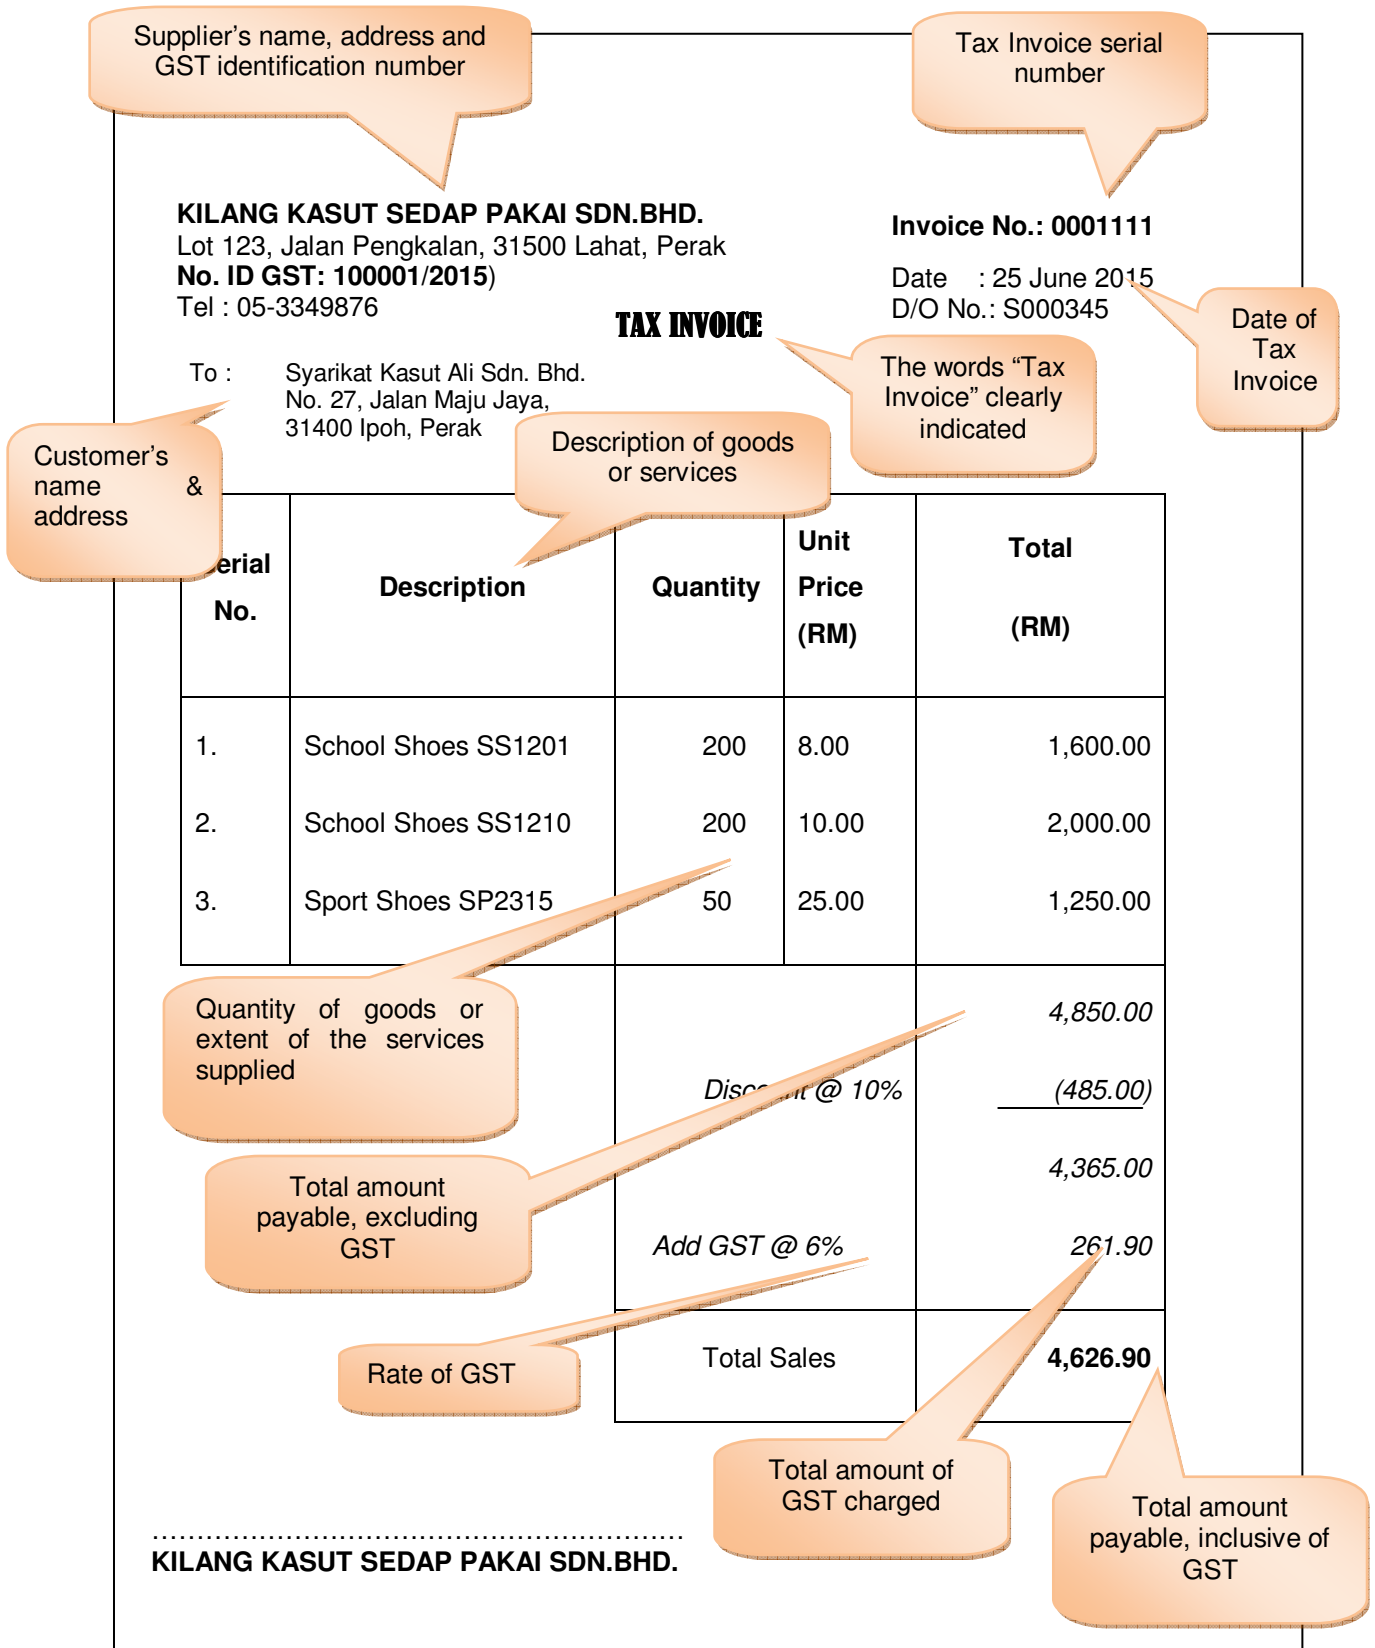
Supplier's name, address and GST identification number

Tax Invoice serial number

KILANG KASUT SEDAP PAKAI SDN.BHD.
Lot 123, Jalan Pengkalan, 31500 Lahat, Perak
No. ID GST: 100001/2015)
Tel : 05-3349876

Invoice No.: 0001111

Date : 25 June 2015
D/O No.: S000345

Date of Tax Invoice

TAX INVOICE

The words "Tax Invoice" clearly indicated

To : Syarikat Kasut Ali Sdn. Bhd.
No. 27, Jalan Maju Jaya,
31400 Ipoh, Perak

Customer's name & address

Description of goods or services

| erial No. | Description | Quantity | Unit Price (RM) | Total (RM) |
|---|---|---|---|---|
| 1. | School Shoes SS1201 | 200 | 8.00 | 1,600.00 |
| 2. | School Shoes SS1210 | 200 | 10.00 | 2,000.00 |
| 3. | Sport Shoes SP2315 | 50 | 25.00 | 1,250.00 |
| | | | | 4,850.00 |
| | | Disc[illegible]nt @ 10% | | (485.00) |
| | | | | 4,365.00 |
| | | Add GST @ 6% | | 261.90 |
| | | Total Sales | | 4,626.90 |

Quantity of goods or extent of the services supplied

Total amount payable, excluding GST

Rate of GST

Total amount of GST charged

Total amount payable, inclusive of GST

........................................................................
KILANG KASUT SEDAP PAKAI SDN.BHD.